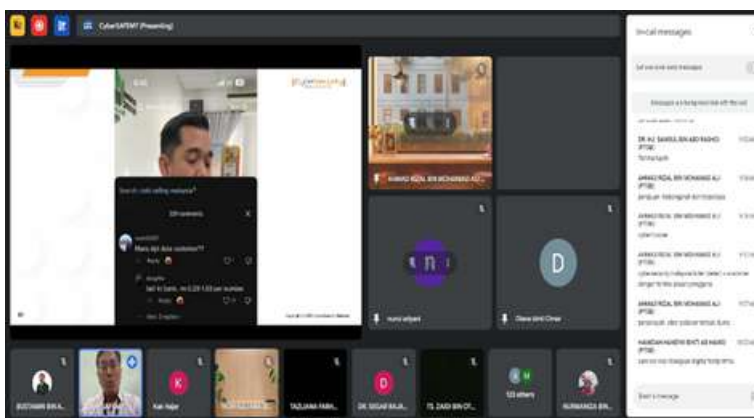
CyberSAFE™ (Presenting)

In-call messages

Let everyone send messages

Messages can only be seen by people in the call

DR. HJ. SAMSUL BIN ABD RASHID (PTSB)

AHMAD RIZAL BIN MOHAMAD ALI (PTSB)

AHMAD RIZAL BIN MOHAMAD ALI (PTSB)

AHMAD RIZAL BIN MOHAMAD ALI (PTSB)

AHMAD RIZAL BIN MOHAMAD ALI (PTSB)

AHMAD RIZAL BIN MOHAMAD ALI (PTSB)

HAMIDAH HANEFIA BINTI AB HAMID (PTSB)

Send a message

AHMAD RIZAL BIN MOHAMAD ALI

nurul ariyani

Diana binti Omar

D

BUSTAMAN BIN A...

Kak Hajar

K

TAZLIANA FARH...

DR. SEGAR RAJA...

D

TS. ZAIDI BIN OT...

123 others

NURMANIZA BIN...

204 comments

Reply

Reply

View 3 replies